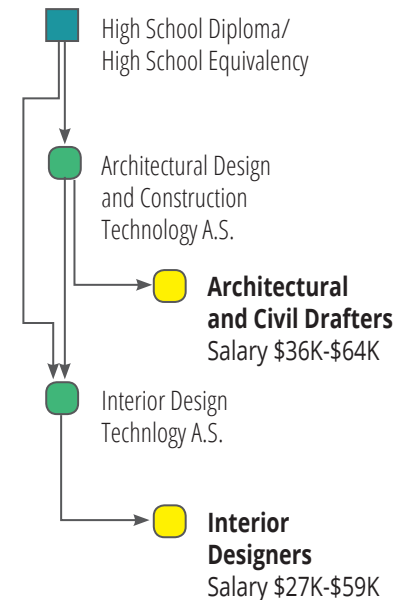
High School Diploma/
High School Equivalency

Architectural Design and Construction Technology A.S.

**Architectural and Civil Drafters**
Salary \$36K-\$64K

Interior Design Technlogy A.S.

**Interior Designers**
Salary \$27K-\$59K